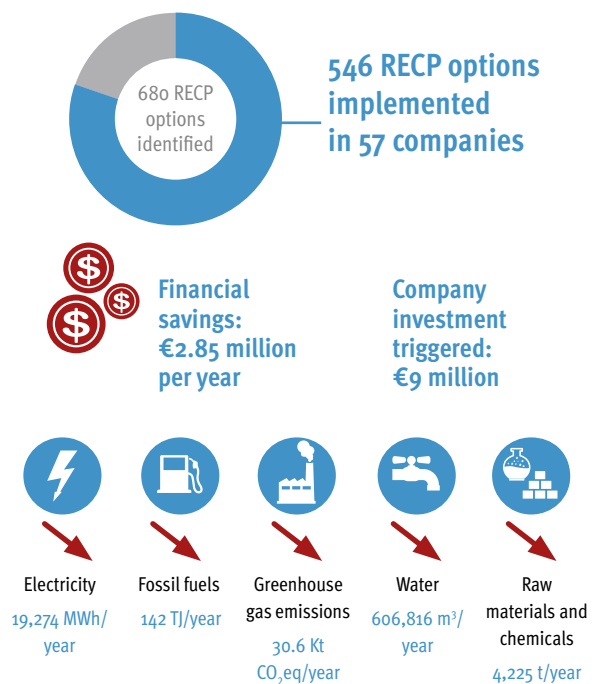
680 RECP options identified

546 RECP options implemented in 57 companies

Financial savings: €2.85 million per year

Company investment triggered: €9 million

Electricity
19,274 MWh/year

Fossil fuels
142 TJ/year

Greenhouse gas emissions
30.6 Kt $CO_2$eq/year

Water
606,816 $m^3$/year

Raw materials and chemicals
4,225 t/year